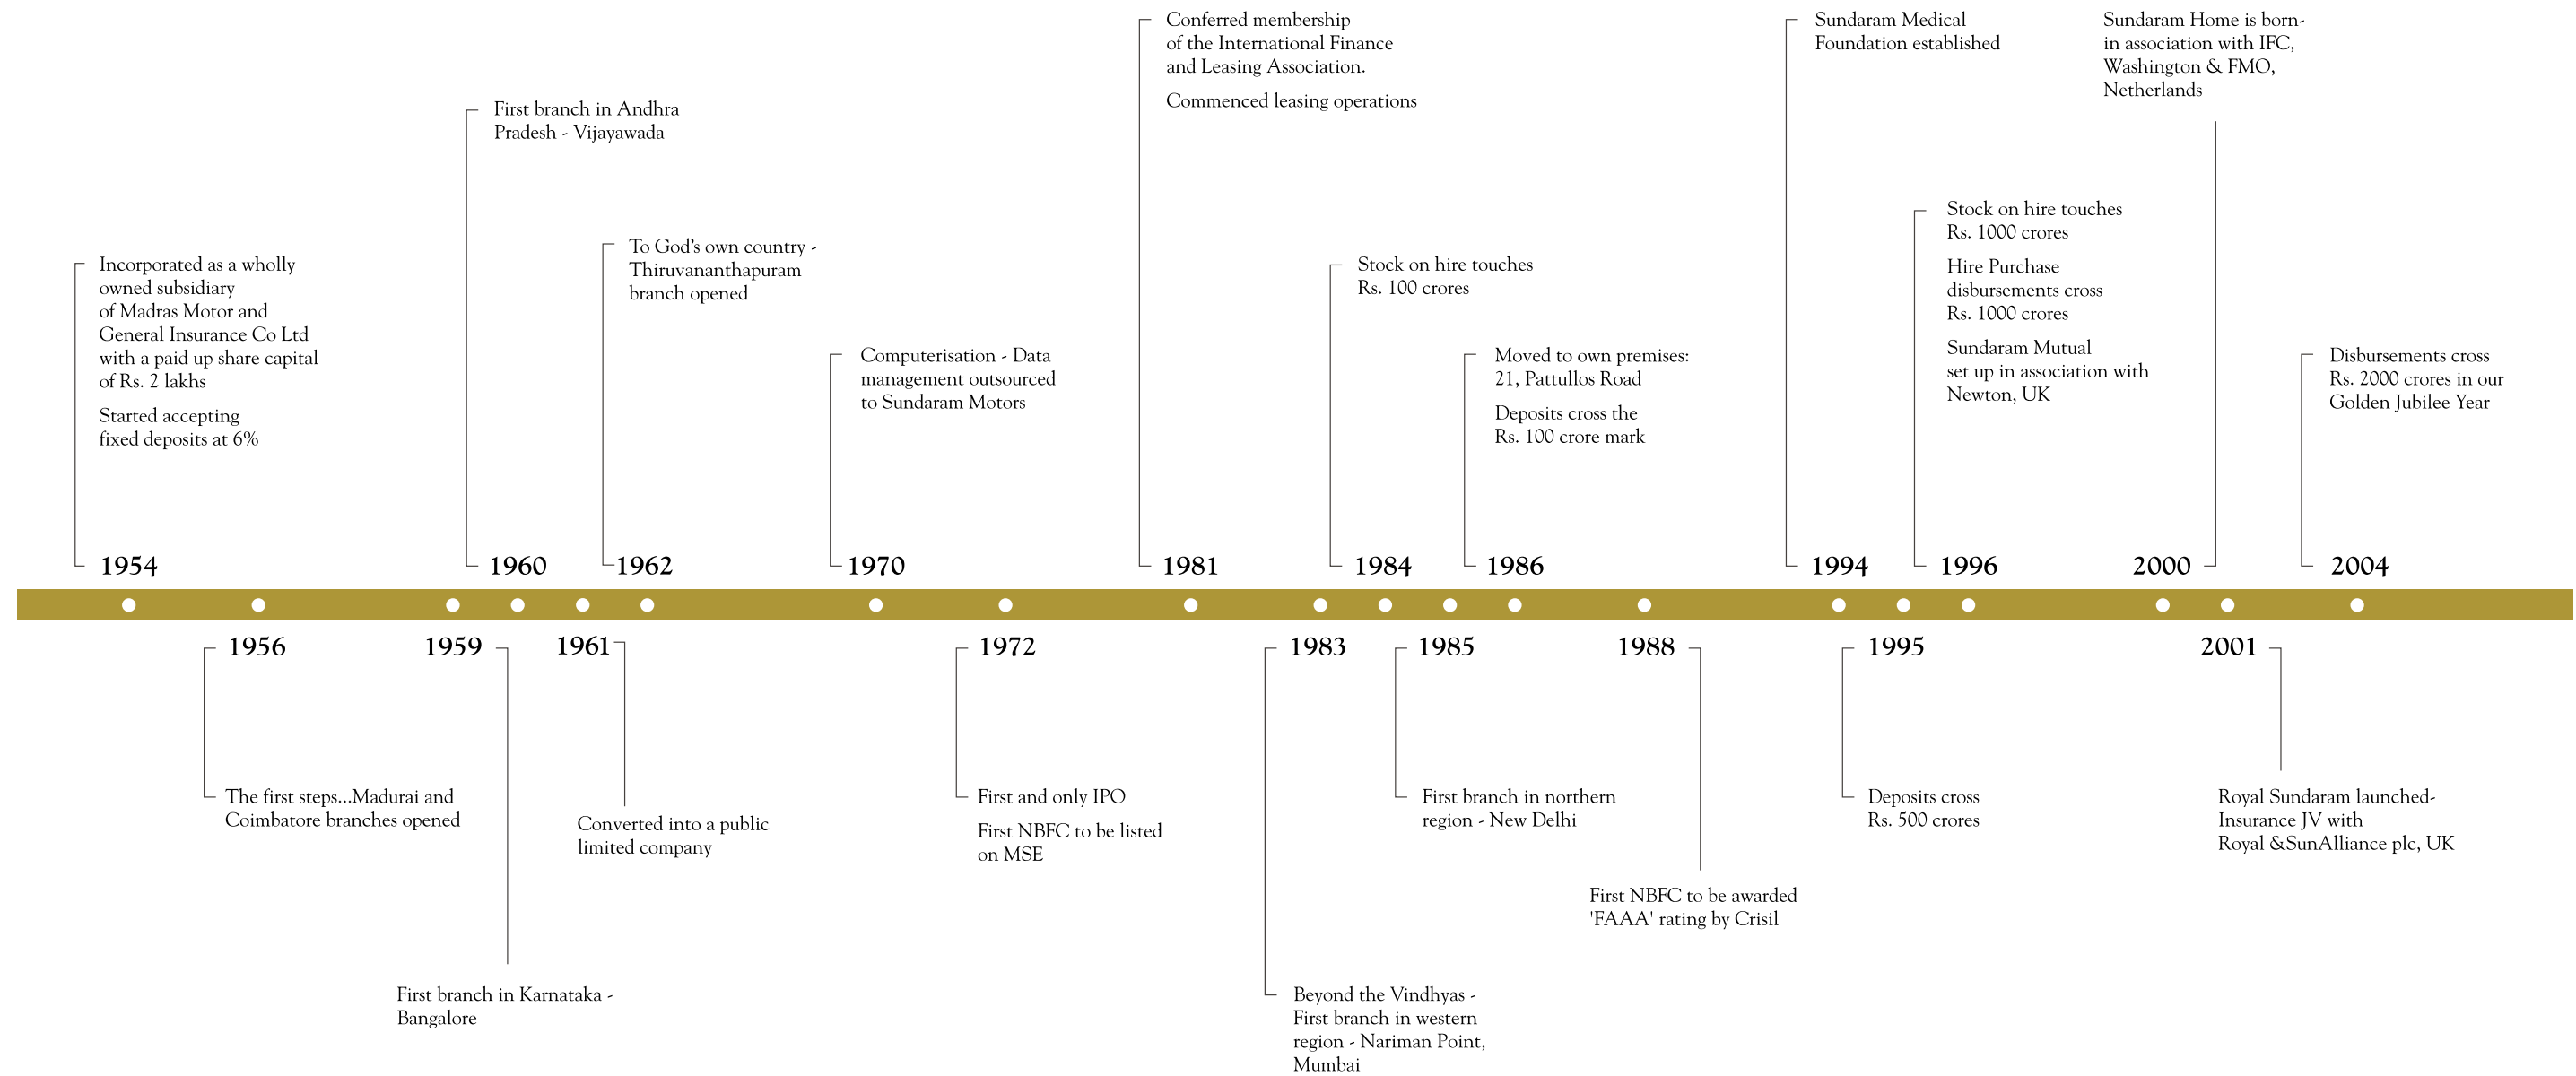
1954
Incorporated as a wholly owned subsidiary of Madras Motor and General Insurance Co Ltd with a paid up share capital of Rs. 2 lakhs

Started accepting fixed deposits at 6%

1956
The first steps...Madurai and Coimbatore branches opened

1959
First branch in Karnataka - Bangalore

1960
First branch in Andhra Pradesh - Vijayawada

1961
Converted into a public limited company

1962
To God's own country - Thiruvananthapuram branch opened

1970
Computerisation - Data management outsourced to Sundaram Motors

1972
First and only IPO

First NBFC to be listed on MSE

1981
Conferred membership of the International Finance and Leasing Association.

Commenced leasing operations

1983
Beyond the Vindhyas - First branch in western region - Nariman Point, Mumbai

1984
Stock on hire touches Rs. 100 crores

1985
First branch in northern region - New Delhi

1986
Moved to own premises: 21, Pattullos Road

Deposits cross the Rs. 100 crore mark

1988
First NBFC to be awarded 'FAAA' rating by Crisil

1994
Sundaram Medical Foundation established

1995
Deposits cross Rs. 500 crores

1996
Stock on hire touches Rs. 1000 crores

Hire Purchase disbursements cross Rs. 1000 crores

Sundaram Mutual set up in association with Newton, UK

2000
Sundaram Home is born- in association with IFC, Washington & FMO, Netherlands

2001
Royal Sundaram launched- Insurance JV with Royal &SunAlliance plc, UK

2004
Disbursements cross Rs. 2000 crores in our Golden Jubilee Year